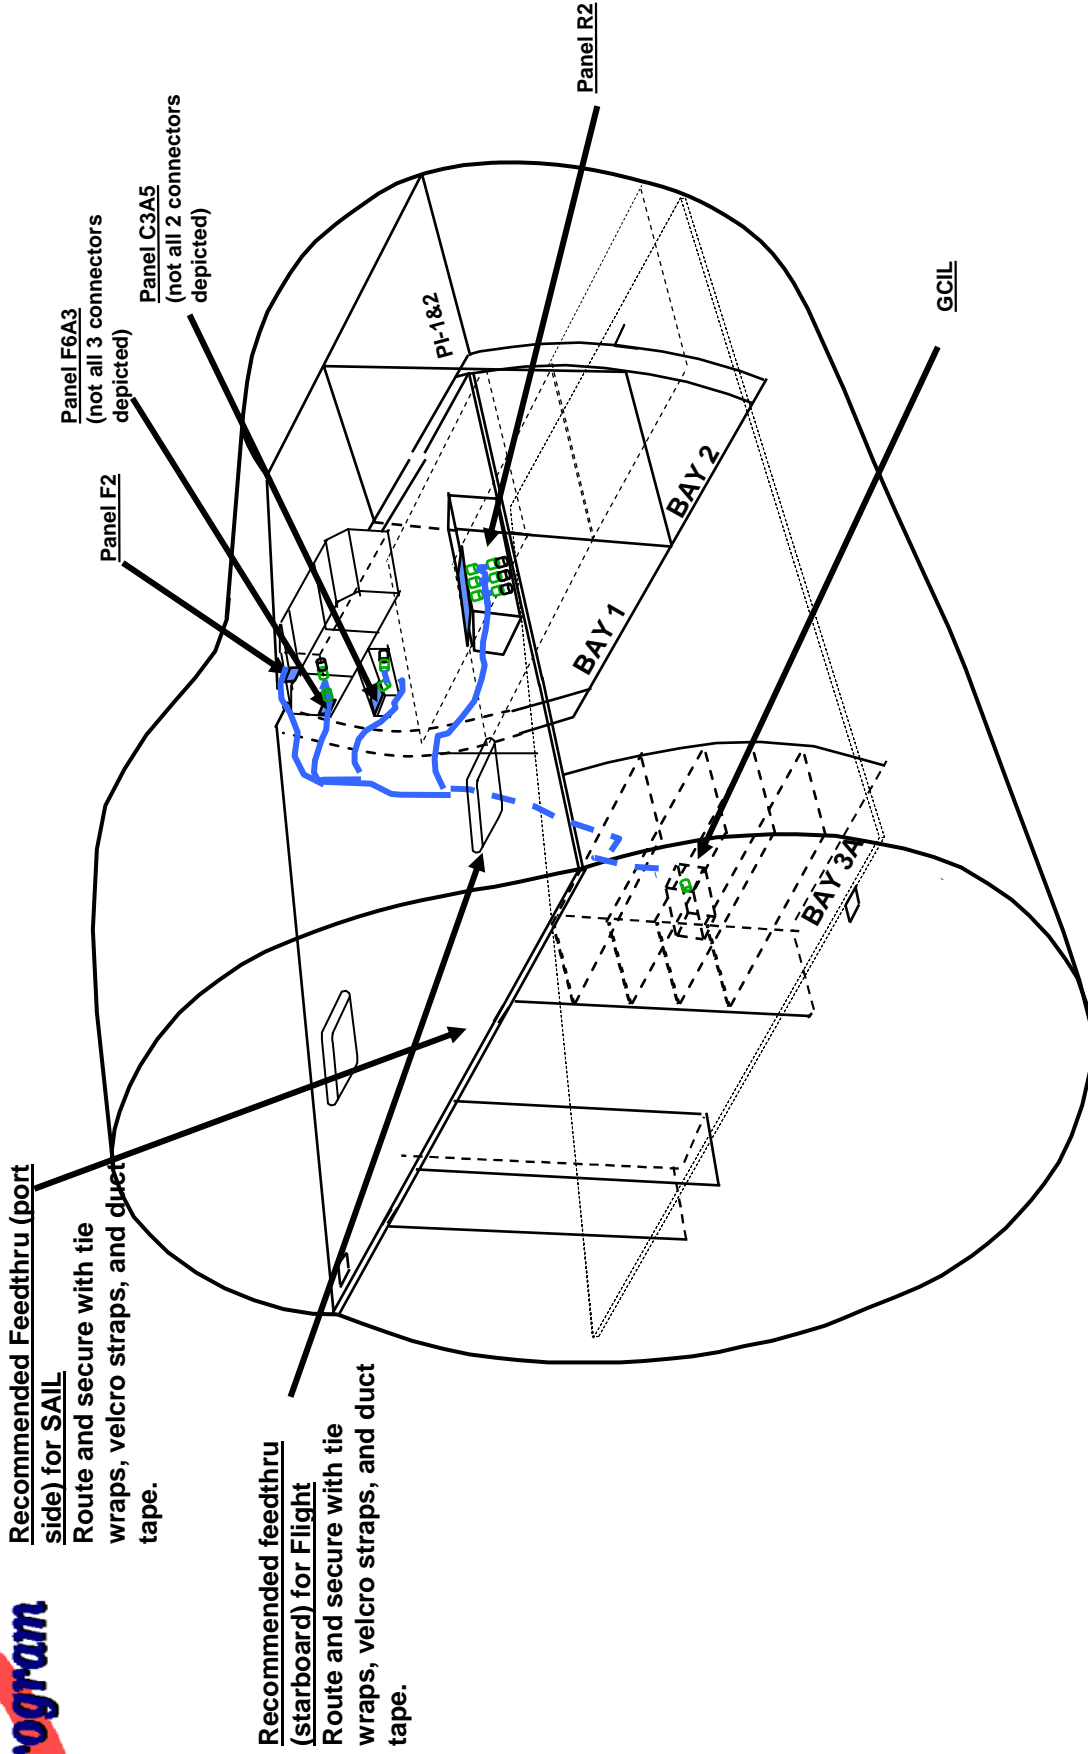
ogram

Recommended Feedthru (port side) for SAIL
Route and secure with tie wraps, velcro straps, and duct tape.

Recommended feedthru (starboard) for Flight
Route and secure with tie wraps, velcro straps, and duct tape.

Panel F2

Panel F6A3
(not all 3 connectors depicted)

Panel C3A5
(not all 2 connectors depicted)

Panel R2

PI-1&2

GCIL

BAY 1

BAY 2

BAY 3A